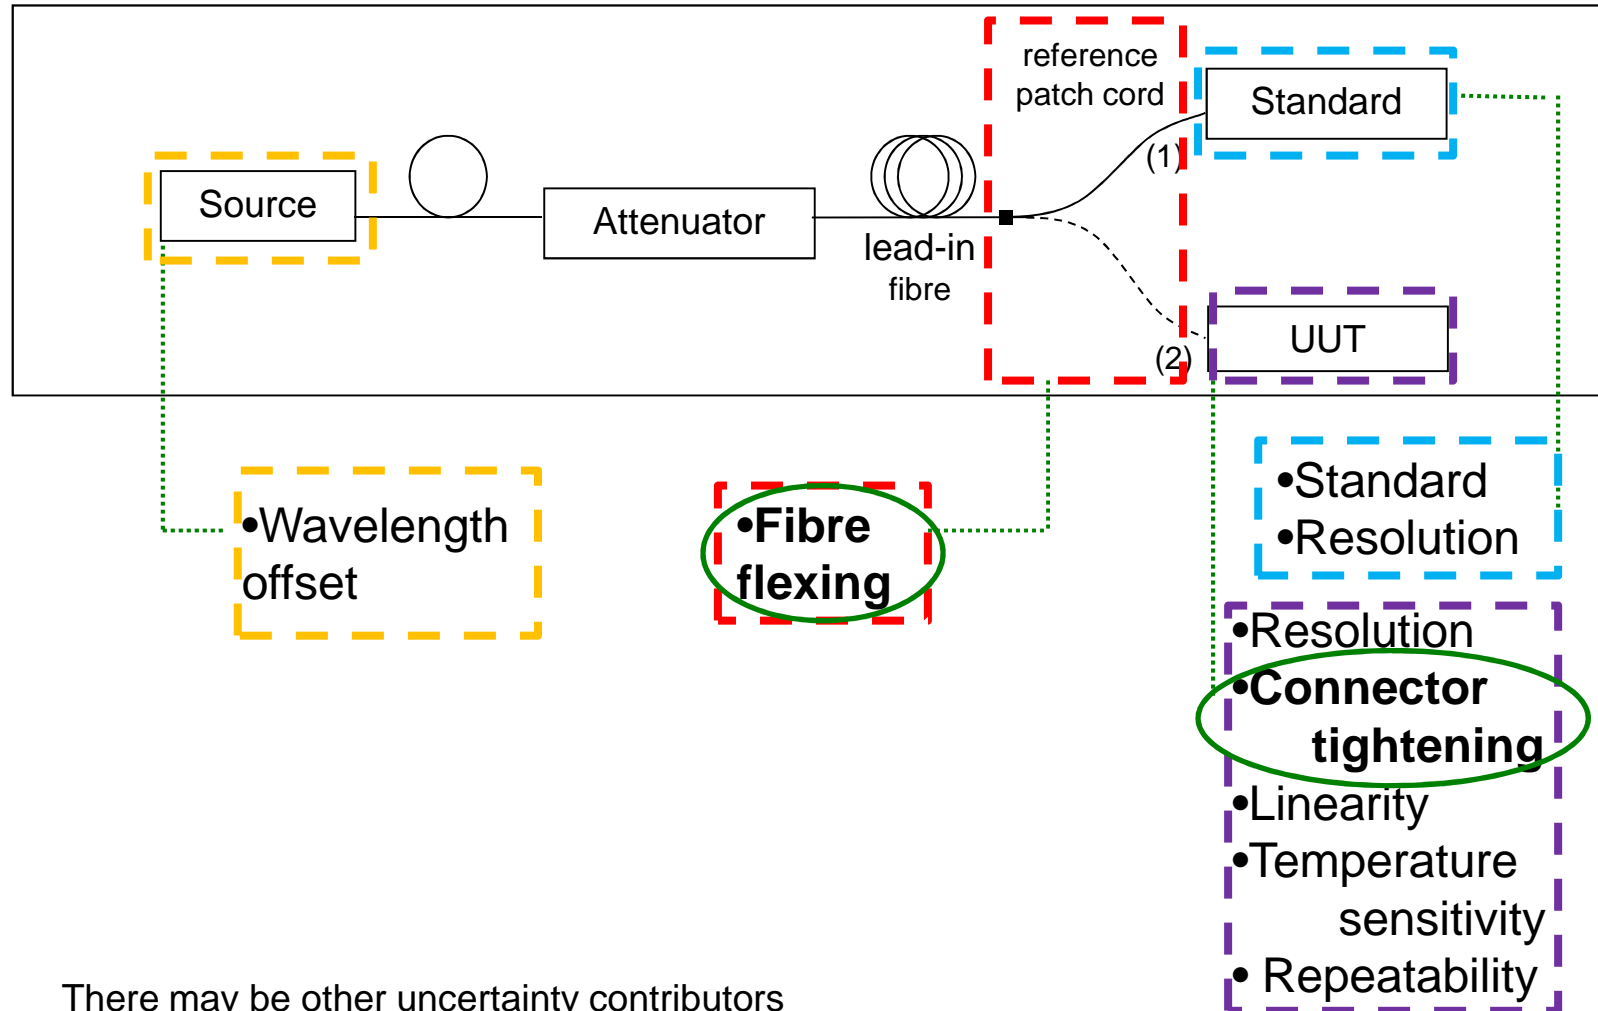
reference patch cord

Standard

Source

Attenuator

lead-in fibre

(1)

(2)

UUT

•Wavelength offset

•Fibre flexing

•Standard
•Resolution

•Resolution
•Connector tightening
•Linearity
•Temperature sensitivity
• Repeatability

There may be other uncertainty contributors